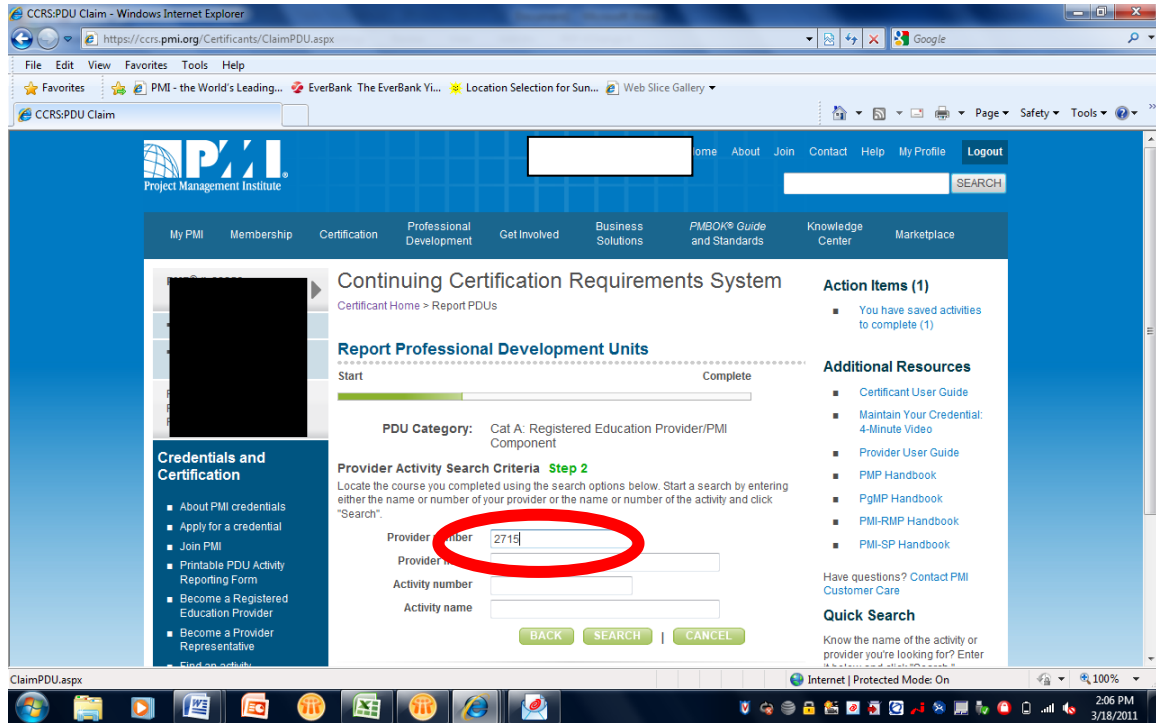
CCRS:PDU Claim - Windows Internet Explorer

https://ccrs.pmi.org/Certificants/ClaimPDU.aspx

Google

File Edit View Favorites Tools Help

Favorites PMI - the World's Leading... EverBank The EverBank Yi... Location Selection for Sun... Web Slice Gallery

CCRS:PDU Claim

Page Safety Tools

PMI
Project Management Institute

ome About Join Contact Help My Profile Logout

SEARCH

My PMI Membership Certification Professional Development Get Involved Business Solutions PMBOK® Guide and Standards Knowledge Center Marketplace

Continuing Certification Requirements System

Certificant Home > Report PDUs

Report Professional Development Units

Start Complete

PDU Category: Cat A: Registered Education Provider/PMI Component

Provider Activity Search Criteria Step 2

Locate the course you completed using the search options below. Start a search by entering either the name or number of your provider or the name or number of the activity and click "Search".

Provider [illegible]mber 2715

Provider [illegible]

Activity number

Activity name

BACK SEARCH | CANCEL

Credentials and Certification

About PMI credentials

Apply for a credential

Join PMI

Printable PDU Activity Reporting Form

Become a Registered Education Provider

Become a Provider Representative

Find an activity

Action Items (1)

You have saved activities to complete (1)

Additional Resources

Certificant User Guide

Maintain Your Credential: 4-Minute Video

Provider User Guide

PMP Handbook

PgMP Handbook

PMI-RMP Handbook

PMI-SP Handbook

Have questions? Contact PMI Customer Care

Quick Search

Know the name of the activity or provider you're looking for? Enter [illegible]

ClaimPDU.aspx

Internet | Protected Mode: On

100%

2:06 PM
3/18/2011